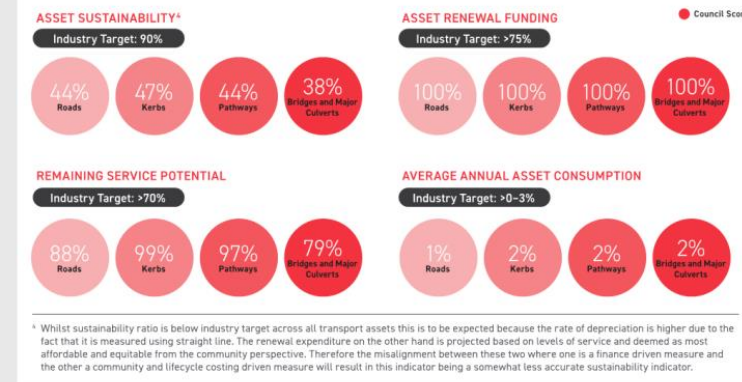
ASSET SUSTAINABILITY⁴

Industry Target: 90%

44%
Roads

47%
Kerbs

44%
Pathways

38%
Bridges and Major Culverts

ASSET RENEWAL FUNDING

Industry Target: >75%

100%
Roads

100%
Kerbs

100%
Pathways

100%
Bridges and Major Culverts

Council Sco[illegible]

REMAINING SERVICE POTENTIAL

Industry Target: >70%

88%
Roads

99%
Kerbs

97%
Pathways

79%
Bridges and Major Culverts

AVERAGE ANNUAL ASSET CONSUMPTION

Industry Target: >0–3%

1%
Roads

2%
Kerbs

2%
Pathways

2%
Bridges and Major Culverts

⁴ Whilst sustainability ratio is below industry target across all transport assets this is to be expected because the rate of depreciation is higher due to the fact that it is measured using straight line. The renewal expenditure on the other hand is projected based on levels of service and deemed as most affordable and equitable from the community perspective. Therefore the misalignment between these two where one is a finance driven measure and the other a community and lifecycle costing driven measure will result in this indicator being a somewhat less accurate sustainability indicator.